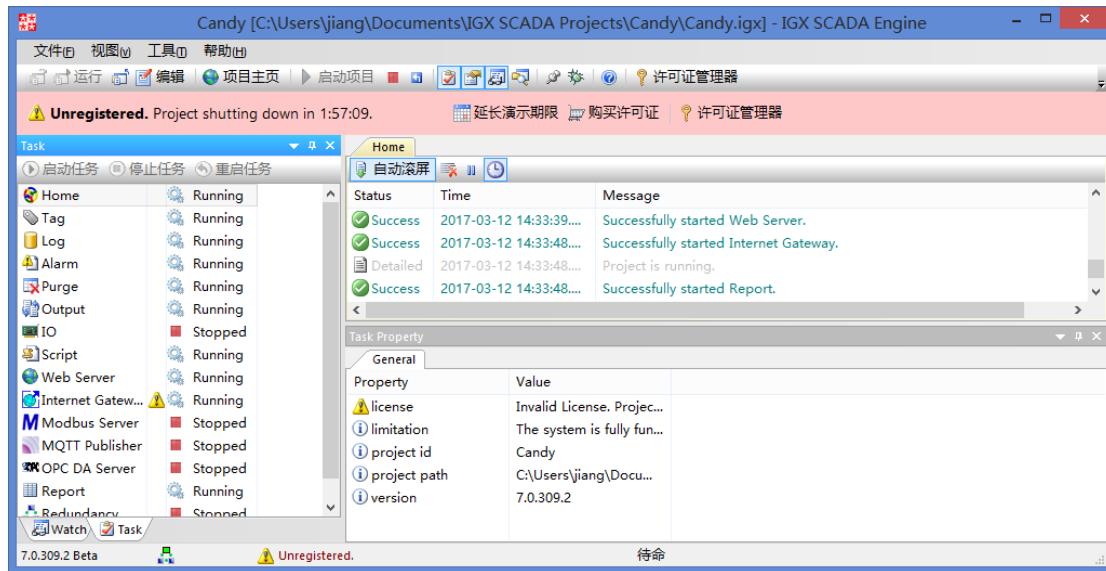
Candy [C:\Users\jiang\Documents\IGX SCADA Projects\Candy\Candy.igx] - IGX SCADA Engine

文件(F) 视图(V) 工具(T) 帮助(H)

运行 编辑 项目主页 启动项目

许可证管理器

Unregistered. Project shutting down in 1:57:09. 延长演示期限 购买许可证 许可证管理器

Task

启动任务 停止任务 重启任务

| | |
|---|---|
| Home | Running |
| Tag | Running |
| Log | Running |
| Alarm | Running |
| Purge | Running |
| Output | Running |
| IO | Stopped |
| Script | Running |
| Web Server | Running |
| Internet Gatew... | Running |
| Modbus Server | Stopped |
| MQTT Publisher | Stopped |
| OPC DA Server | Stopped |
| Report | Running |
| Redundancy | Stopped |

Watch Task

Home

自动滚屏

| Status | Time | Message |
|---|---|---|
| Success | 2017-03-12 14:33:39.... | Successfully started Web Server. |
| Success | 2017-03-12 14:33:48.... | Successfully started Internet Gateway. |
| Detailed | 2017-03-12 14:33:48.... | Project is running. |
| Success | 2017-03-12 14:33:48.... | Successfully started Report. |

Task Property

General

| Property | Value |
|---|---|
| license | Invalid License. Projec... |
| limitation | The system is fully fun... |
| project id | Candy |
| project path | C:\Users\jiang\Docu... |
| version | 7.0.309.2 |

7.0.309.2 Beta Unregistered. 待命